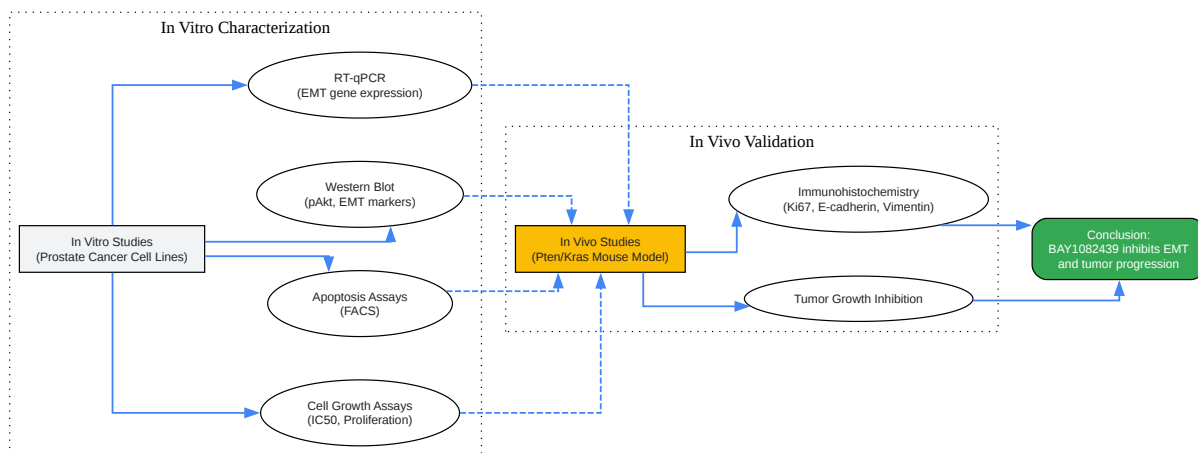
In Vitro Characterization

RT-qPCR
(EMT gene expression)

Western Blot
(pAkt, EMT markers)

In Vitro Studies
(Prostate Cancer Cell Lines)

Apoptosis Assays
(FACS)

Cell Growth Assays
(IC50, Proliferation)

In Vivo Validation

In Vivo Studies
(Pten/Kras Mouse Model)

Immunohistochemistry
(Ki67, E-cadherin, Vimentin)

Tumor Growth Inhibition

Conclusion:
BAY1082439 inhibits EMT and tumor progression